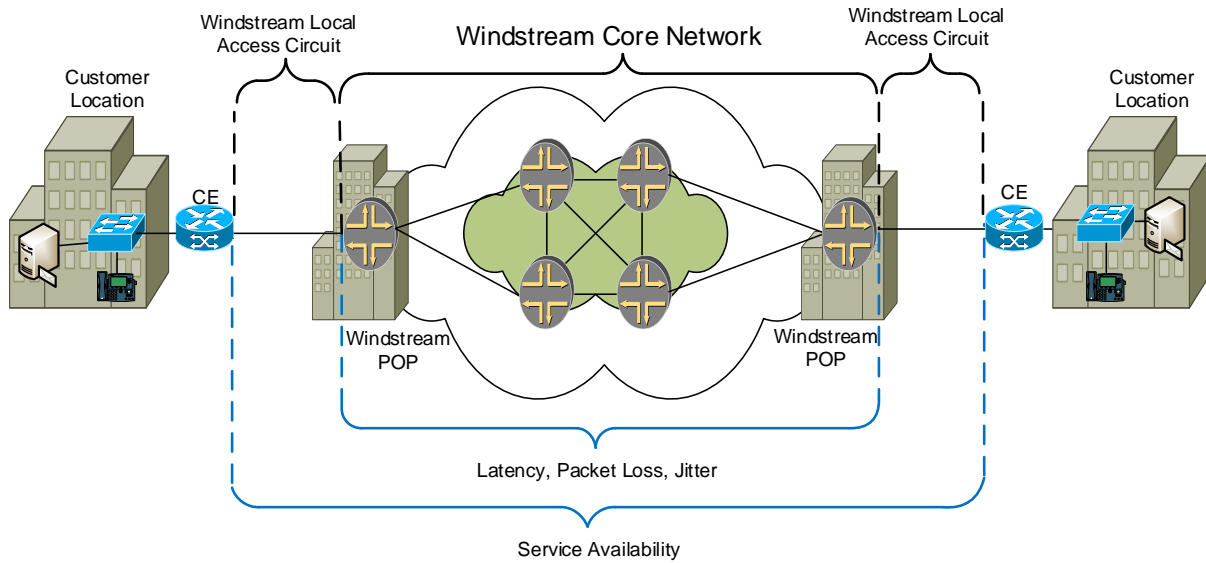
Windstream Local Access Circuit

Windstream Core Network

Windstream Local Access Circuit

Customer Location

Customer Location

CE

CE

Windstream POP

Windstream POP

Latency, Packet Loss, Jitter

Service Availability